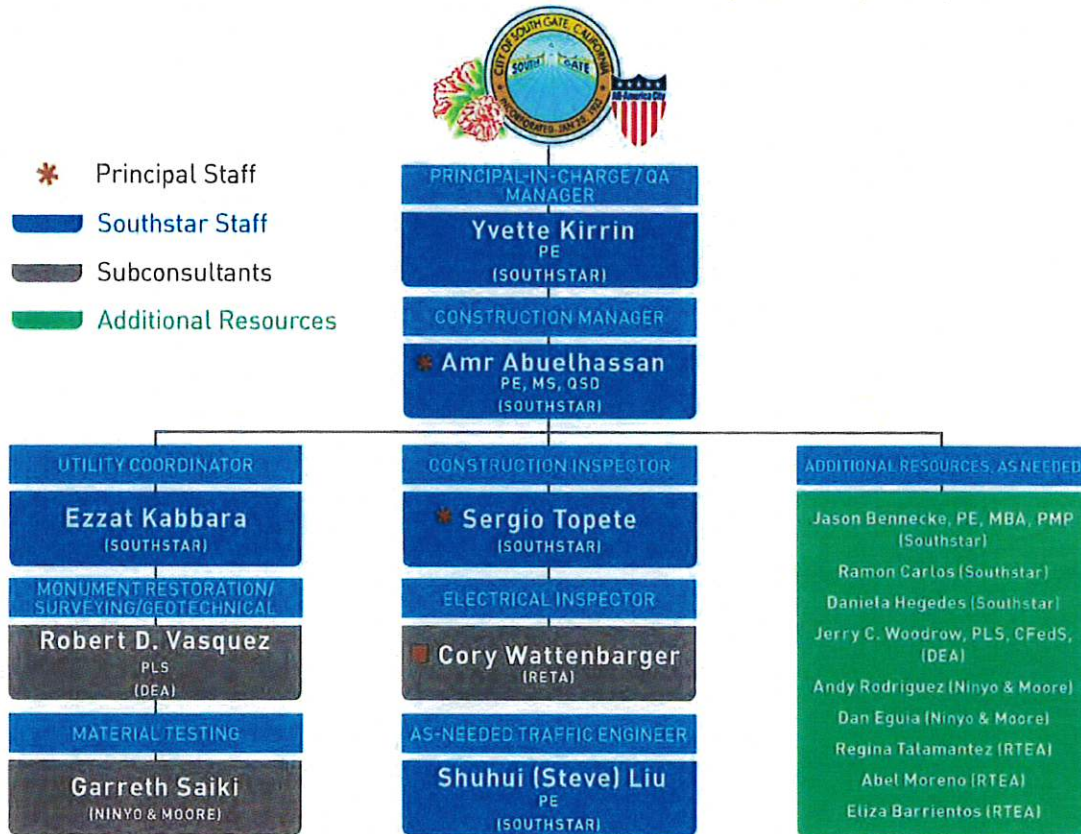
CITY OF SOUTH GATE, CALIFORNIA
SOUTH GATE
INCORPORATED JAN 20, 1923
All-America City

* Principal Staff
Southstar Staff
Subconsultants
Additional Resources

PRINCIPAL-IN-CHARGE / QA MANAGER
Yvette Kirrin
PE
(SOUTHSTAR)

CONSTRUCTION MANAGER
* Amr Abuelhassan
PE, MS, QSD
(SOUTHSTAR)

UTILITY COORDINATOR
Ezzat Kabbara
(SOUTHSTAR)

MONUMENT RESTORATION/ SURVEYING/GEOTECHNICAL
Robert D. Vasquez
PLS
(DEA)

MATERIAL TESTING
Garreth Saiki
(NINYO & MOORE)

CONSTRUCTION INSPECTOR
* Sergio Topete
(SOUTHSTAR)

ELECTRICAL INSPECTOR
Cory Wattenbarger
(RETA)

AS-NEEDED TRAFFIC ENGINEER
Shuhui (Steve) Liu
PE
(SOUTHSTAR)

ADDITIONAL RESOURCES, AS NEEDED
Jason Bennecke, PE, MBA, PMP (Southstar)
Ramon Carlos (Southstar)
Daniela Hegedes (Southstar)
Jerry C. Woodrow, PLS, CFedS, (DEA)
Andy Rodriguez (Ninyo & Moore)
Dan Eguia (Ninyo & Moore)
Regina Talamantez (RTEA)
Abel Moreno (RTEA)
Eliza Barrientos (RTEA)